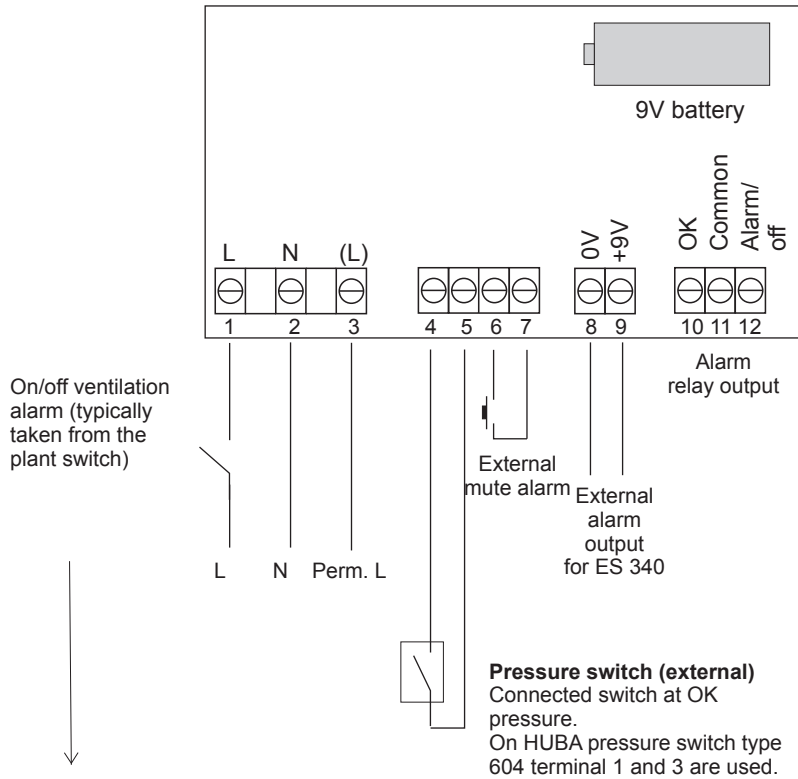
9V battery

L N (L)

0V +9V

OK Common Alarm/ off

1 2 3 4 5 6 7 8 9 10 11 12

Alarm relay output

On/off ventilation alarm (typically taken from the plant switch)

External mute alarm

External alarm output for ES 340

L N Perm. L

**Pressure switch (external)**
Connected switch at OK pressure.
On HUBA pressure switch type 604 terminal 1 and 3 are used.